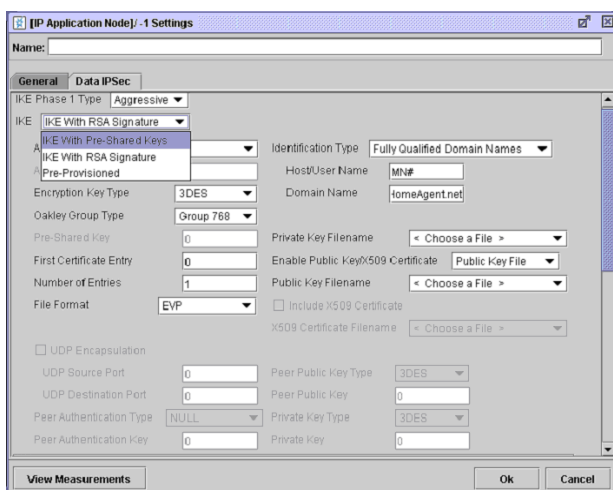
[IP Application Node]/ -1 Settings

Name:

General | Data IPSec

IKE Phase 1 Type: Aggressive

IKE: IKE With RSA Signature

IKE With Pre-Shared Keys
IKE With RSA Signature
Pre-Provisioned

Identification Type: Fully Qualified Domain Names

Host/User Name: MN#

Encryption Key Type: 3DES

Domain Name: HomeAgent.net

Oakley Group Type: Group 768

Pre-Shared Key: 0

Private Key Filename: < Choose a File >

First Certificate Entry: 0

Enable Public Key/X509 Certificate: Public Key File

Number of Entries: 1

Public Key Filename: < Choose a File >

File Format: EVP

Include X509 Certificate

X509 Certificate Filename: < Choose a File >

UDP Encapsulation

UDP Source Port: 0

Peer Public Key Type: 3DES

UDP Destination Port: 0

Peer Public Key: 0

Peer Authentication Type: NULL

Private Key Type: 3DES

Peer Authentication Key: 0

Private Key: 0

View Measurements

Ok

Cancel